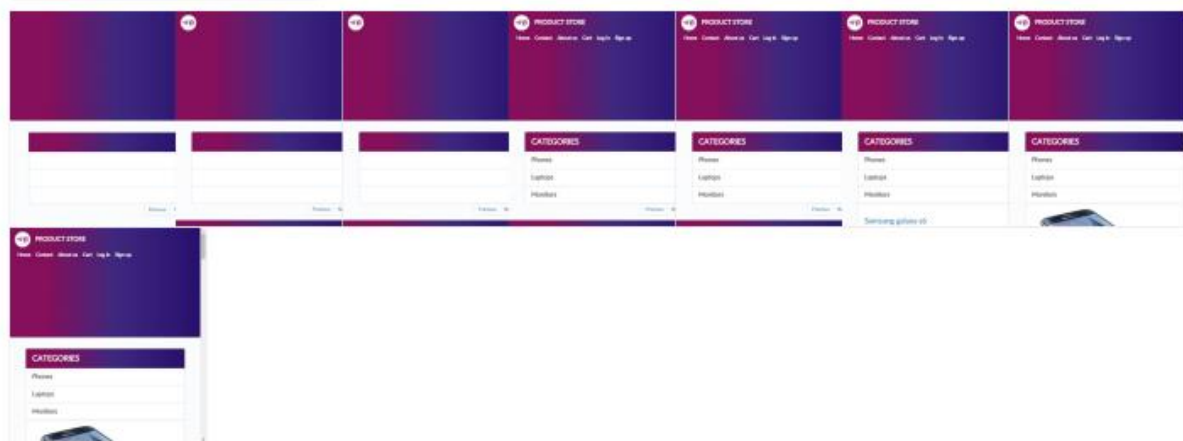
PRODUCT STORE
Home Contact About us Cart Log in Sign up
CATEGORIES
Phones
Laptops
Monitors

PRODUCT STORE
Home Contact About us Cart Log in Sign up
CATEGORIES
Phones
Laptops
Monitors

PRODUCT STORE
Home Contact About us Cart Log in Sign up
CATEGORIES
Phones
Laptops
Monitors
Samsung galaxy s6

PRODUCT STORE
Home Contact About us Cart Log in Sign up
CATEGORIES
Phones
Laptops
Monitors

PRODUCT STORE
Home Contact About us Cart Log in Sign up
CATEGORIES
Phones
Laptops
Monitors